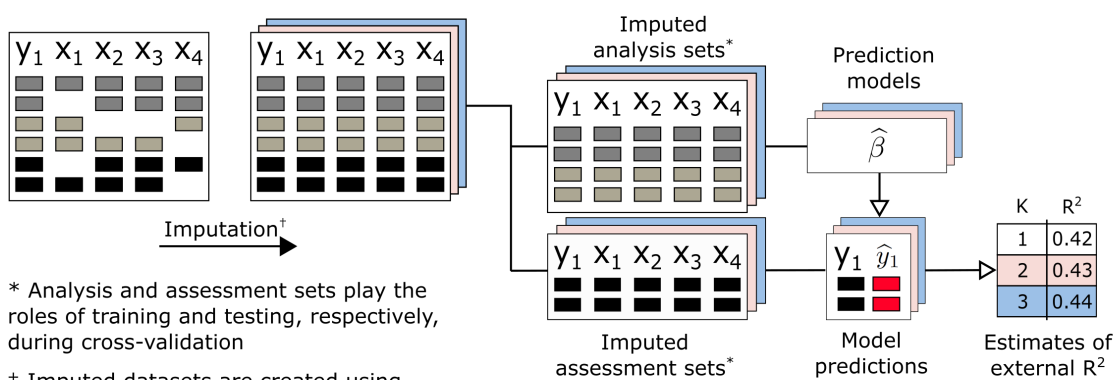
$y_1$ $x_1$ $x_2$ $x_3$ $x_4$

$y_1$ $x_1$ $x_2$ $x_3$ $x_4$

Imputation$^\dagger$

Imputed analysis sets*

$y_1$ $x_1$ $x_2$ $x_3$ $x_4$

Prediction models

$\widehat{\beta}$

$y_1$ $x_1$ $x_2$ $x_3$ $x_4$

Imputed assessment sets*

$y_1$ $\widehat{y}_1$

Model predictions

| K | $R^2$ |
|---|---|
| 1 | 0.42 |
| 2 | 0.43 |
| 3 | 0.44 |

Estimates of external $R^2$

* Analysis and assessment sets play the roles of training and testing, respectively, during cross-validation

† Imputed datasets are created using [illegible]